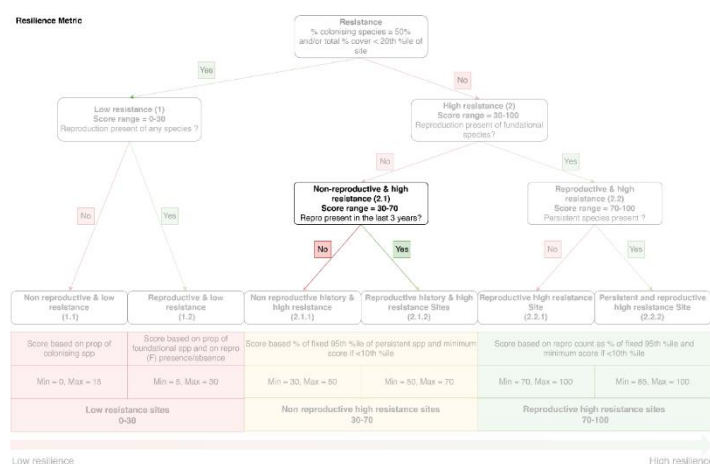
Resilience Metric

Resistance
% colonising species ≥ 50%
and/or total % cover < 20th %ile of site

Yes

No

Low resistance (1)
Score range = 0-30
Reproduction present of any species ?

High resistance (2)
Score range = 30-100
Reproduction present of foundational species?

No

Yes

Non-reproductive & high resistance (2.1)
Score range = 30-70
Repro present in the last 3 years?

Reproductive & high resistance (2.2)
Score range = 70-100
Persistent species present ?

No

Yes

No

Yes

No

Yes

Non reproductive & low resistance
(1.1)

Reproductive & low resistance
(1.2)

Non reproductive history & high resistance
(2.1.1)

Reproductive history & high resistance Sites
(2.1.2)

Reproductive high resistance Site
(2.2.1)

Persistent and reproductive high resistance Site
(2.2.2)

Score based on prop of colonising spp

Score based on prop of foundational spp and on repro (F) presence/absence

Score based % of fixed 95th %ile of persistent spp and minimum score if <10th %ile

Score based on repro count as % of fixed 95th %ile and minimum score if <10th %ile

Min = 0, Max = 15

Min = 5, Max = 30

Min = 30, Max = 50

Min = 50, Max = 70

Min = 70, Max = 100

Min = 85, Max = 100

Low resistance sites
0-30

Non reproductive high resistance sites
30-70

Reproductive high resistance sites
70-100

Low resilience

High resilience